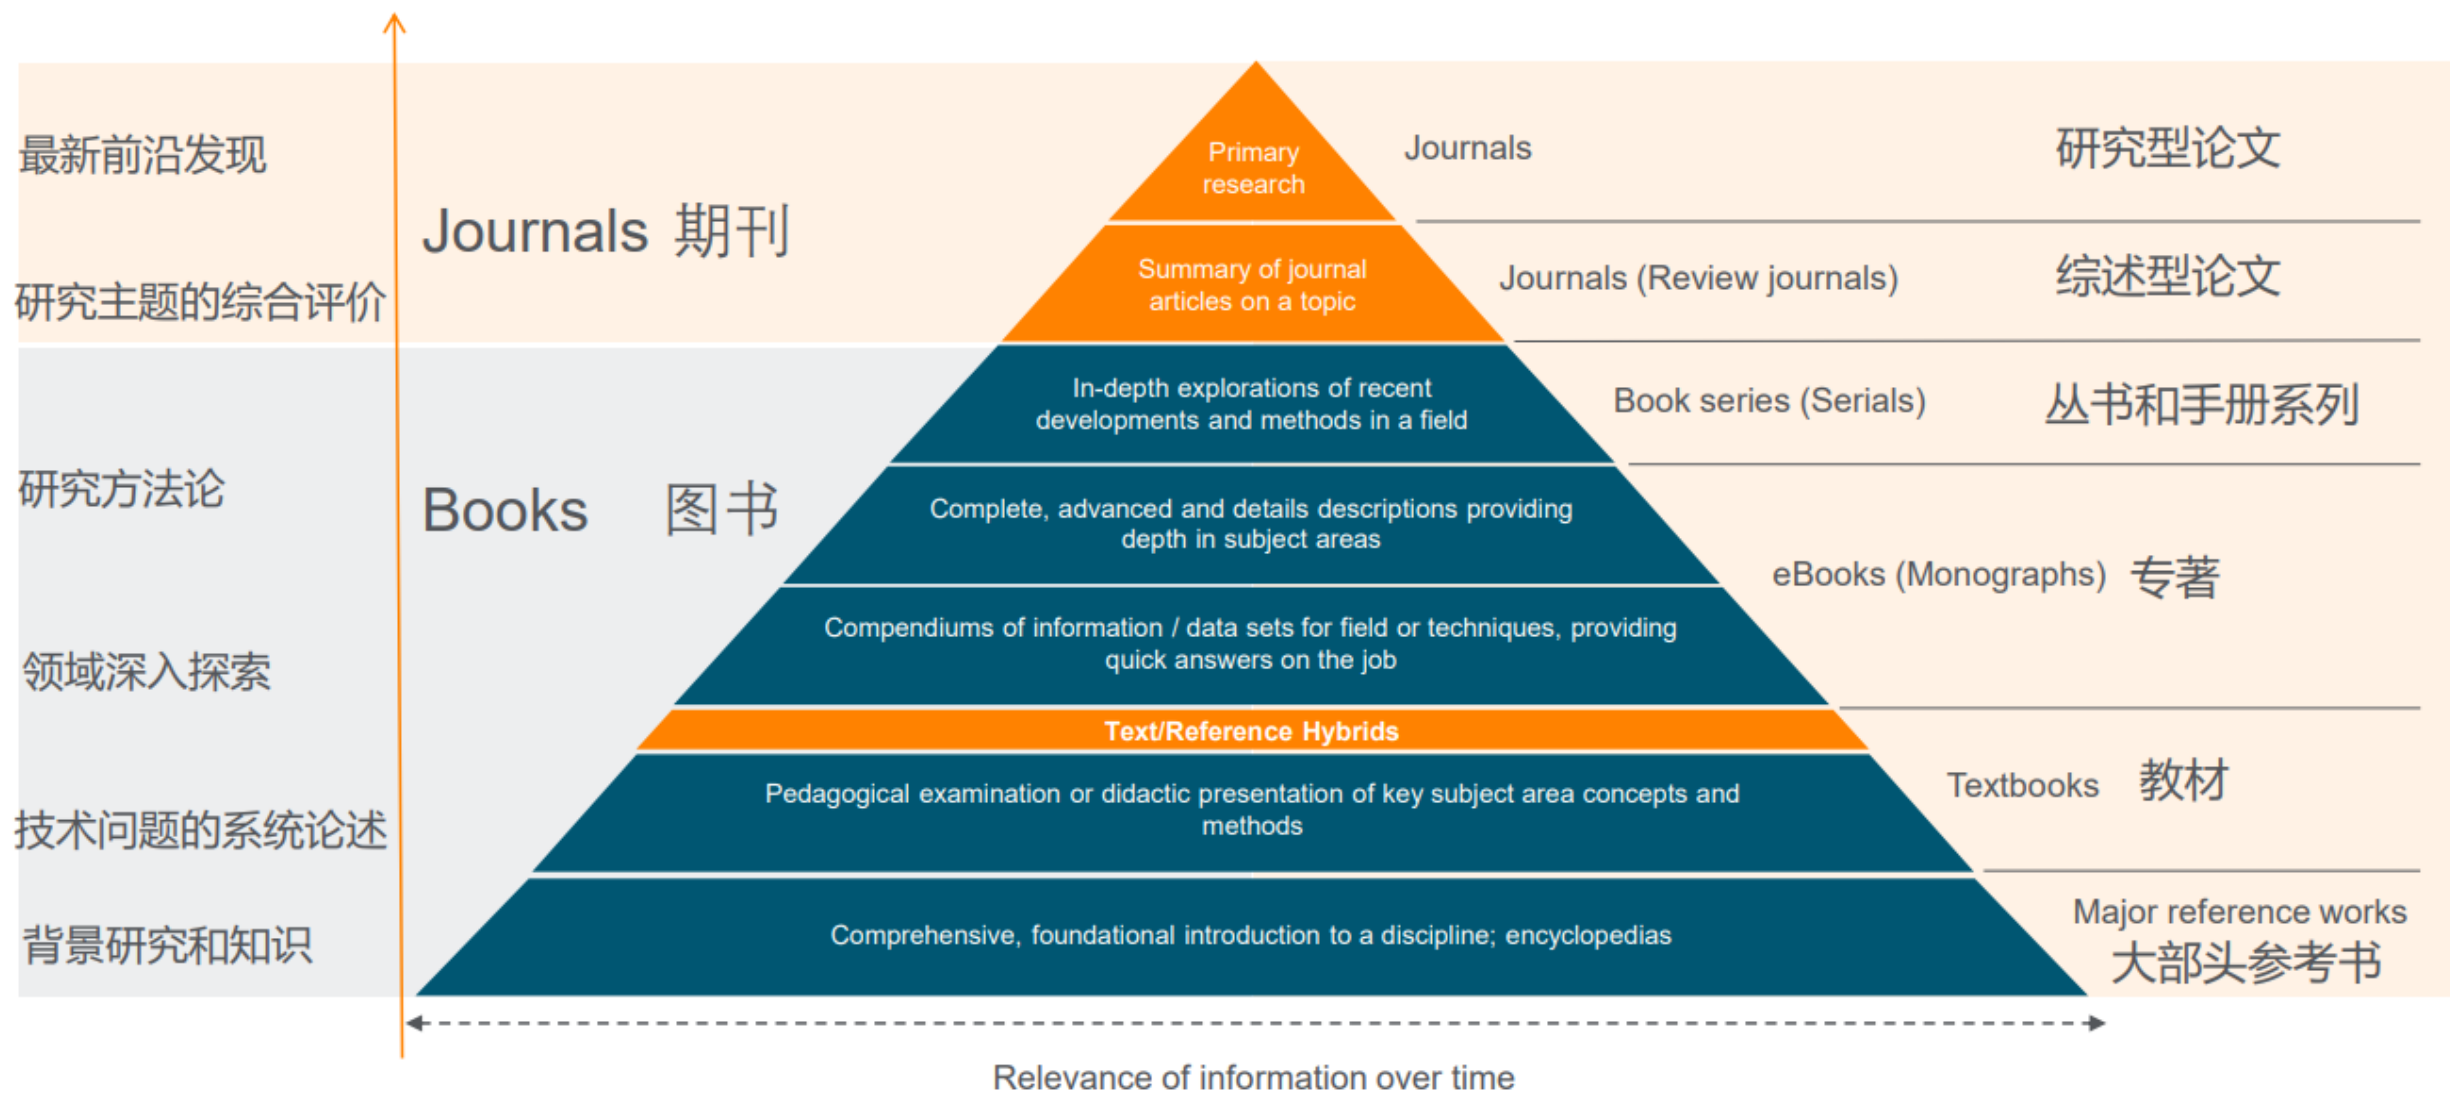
最新前沿发现

Journals 期刊

Primary research

Journals

研究型论文

研究主题的综合评价

Summary of journal articles on a topic

Journals (Review journals)

综述型论文

In-depth explorations of recent developments and methods in a field

Book series (Serials)

丛书和手册系列

研究方法论

Books 图书

Complete, advanced and details descriptions providing depth in subject areas

eBooks (Monographs) 专著

领域深入探索

Compendiums of information / data sets for field or techniques, providing quick answers on the job

Text/Reference Hybrids

技术问题的系统论述

Pedagogical examination or didactic presentation of key subject area concepts and methods

Textbooks 教材

背景研究和知识

Comprehensive, foundational introduction to a discipline; encyclopedias

Major reference works
大部头参考书

Relevance of information over time